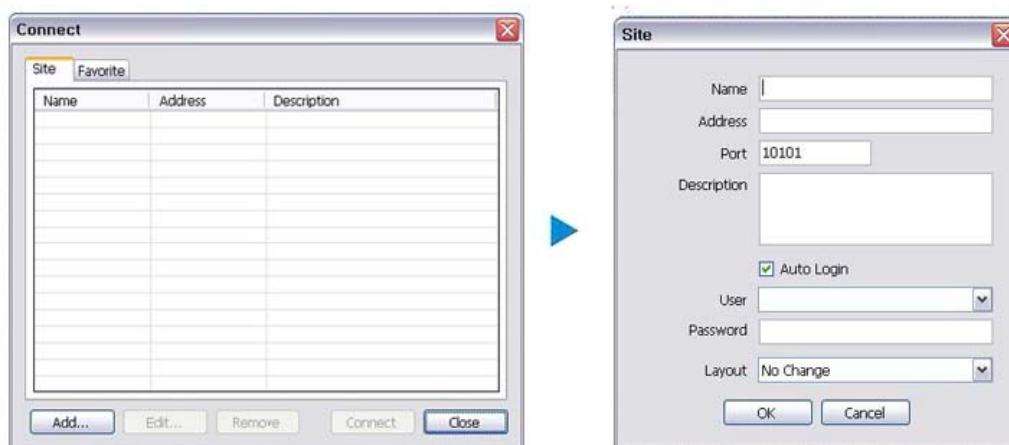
Connect

Site Favorite

| Name | Address | Description |
|---|---|---|

Add... Edit... Remove Connect Close

Site

Name
Address
Port 10101
Description

Auto Login
User
Password
Layout No Change

OK Cancel